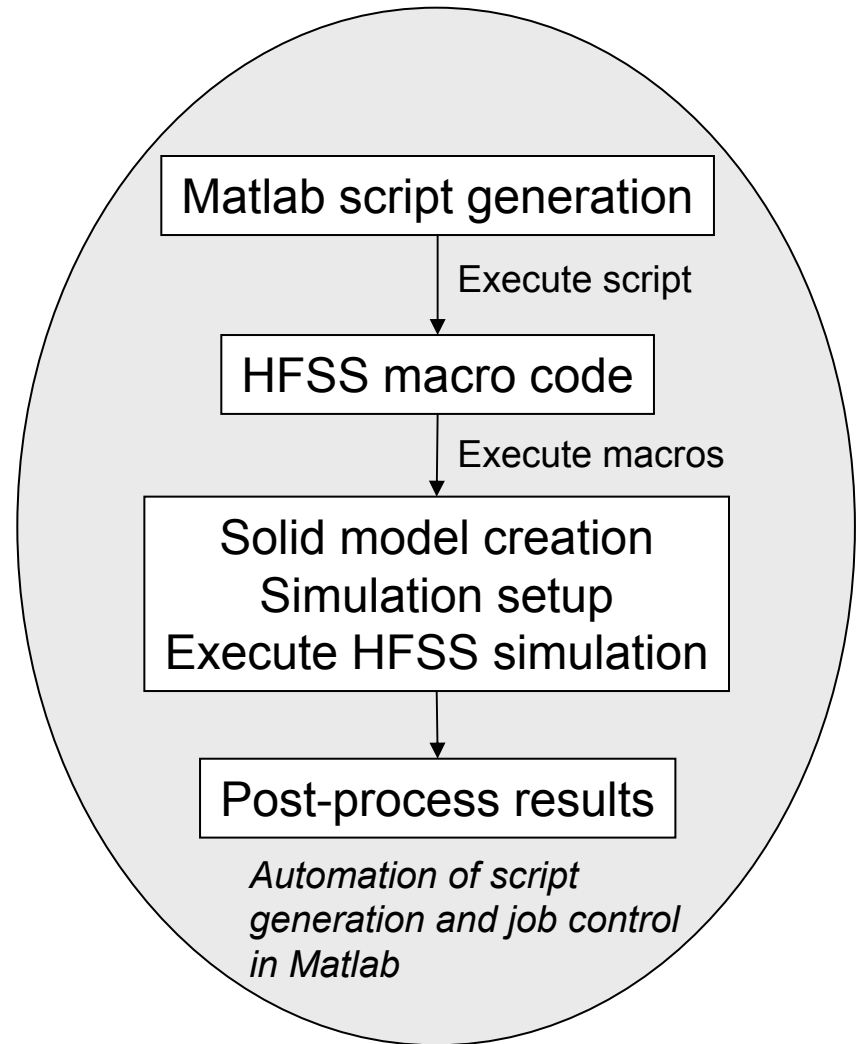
Matlab script generation

Execute script

HFSS macro code

Execute macros

Solid model creation
Simulation setup
Execute HFSS simulation

Post-process results

*Automation of script generation and job control in Matlab*